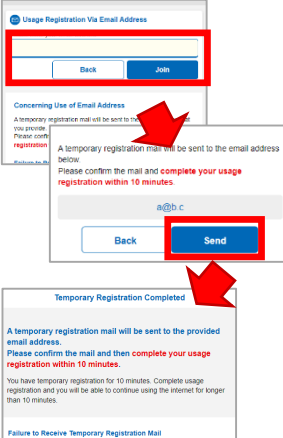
Usage Registration Via Email Address

Back

Join

Concerning Use of Email Address

A temporary registration mail will be sent to the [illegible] you provide.

Please confirm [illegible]

registration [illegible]

Failure to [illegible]

A temporary registration mail will be sent to the email address below.

Please confirm the mail and complete your usage registration within 10 minutes.

a@b.c

Back

Send

Temporary Registration Completed

A temporary registration mail will be sent to the provided email address.

Please confirm the mail and then complete your usage registration within 10 minutes.

You have temporary registration for 10 minutes. Complete usage registration and you will be able to continue using the internet for longer than 10 minutes.

Failure to Receive Temporary Registration Mail